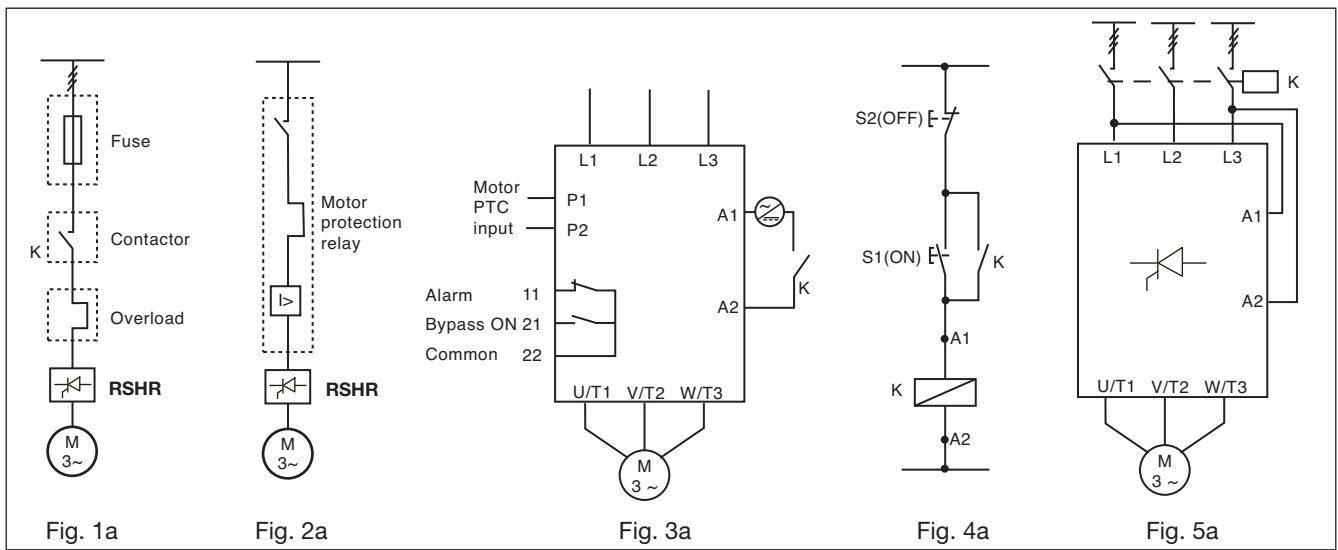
Fuse

K

Contactor

Overload

RSHR

M
3~

Fig. 1a

Motor protection relay

I>

RSHR

M
3~

Fig. 2a

L1 L2 L3

Motor PTC input

P1

P2

A1

A2

K

Alarm 11

Bypass ON 21

Common 22

U/T1 V/T2 W/T3

M
3 ~

Fig. 3a

S2(OFF)

S1(ON)

K

A1

K

A2

Fig. 4a

K

L1 L2 L3

A1

A2

U/T1 V/T2 W/T3

M
3 ~

Fig. 5a